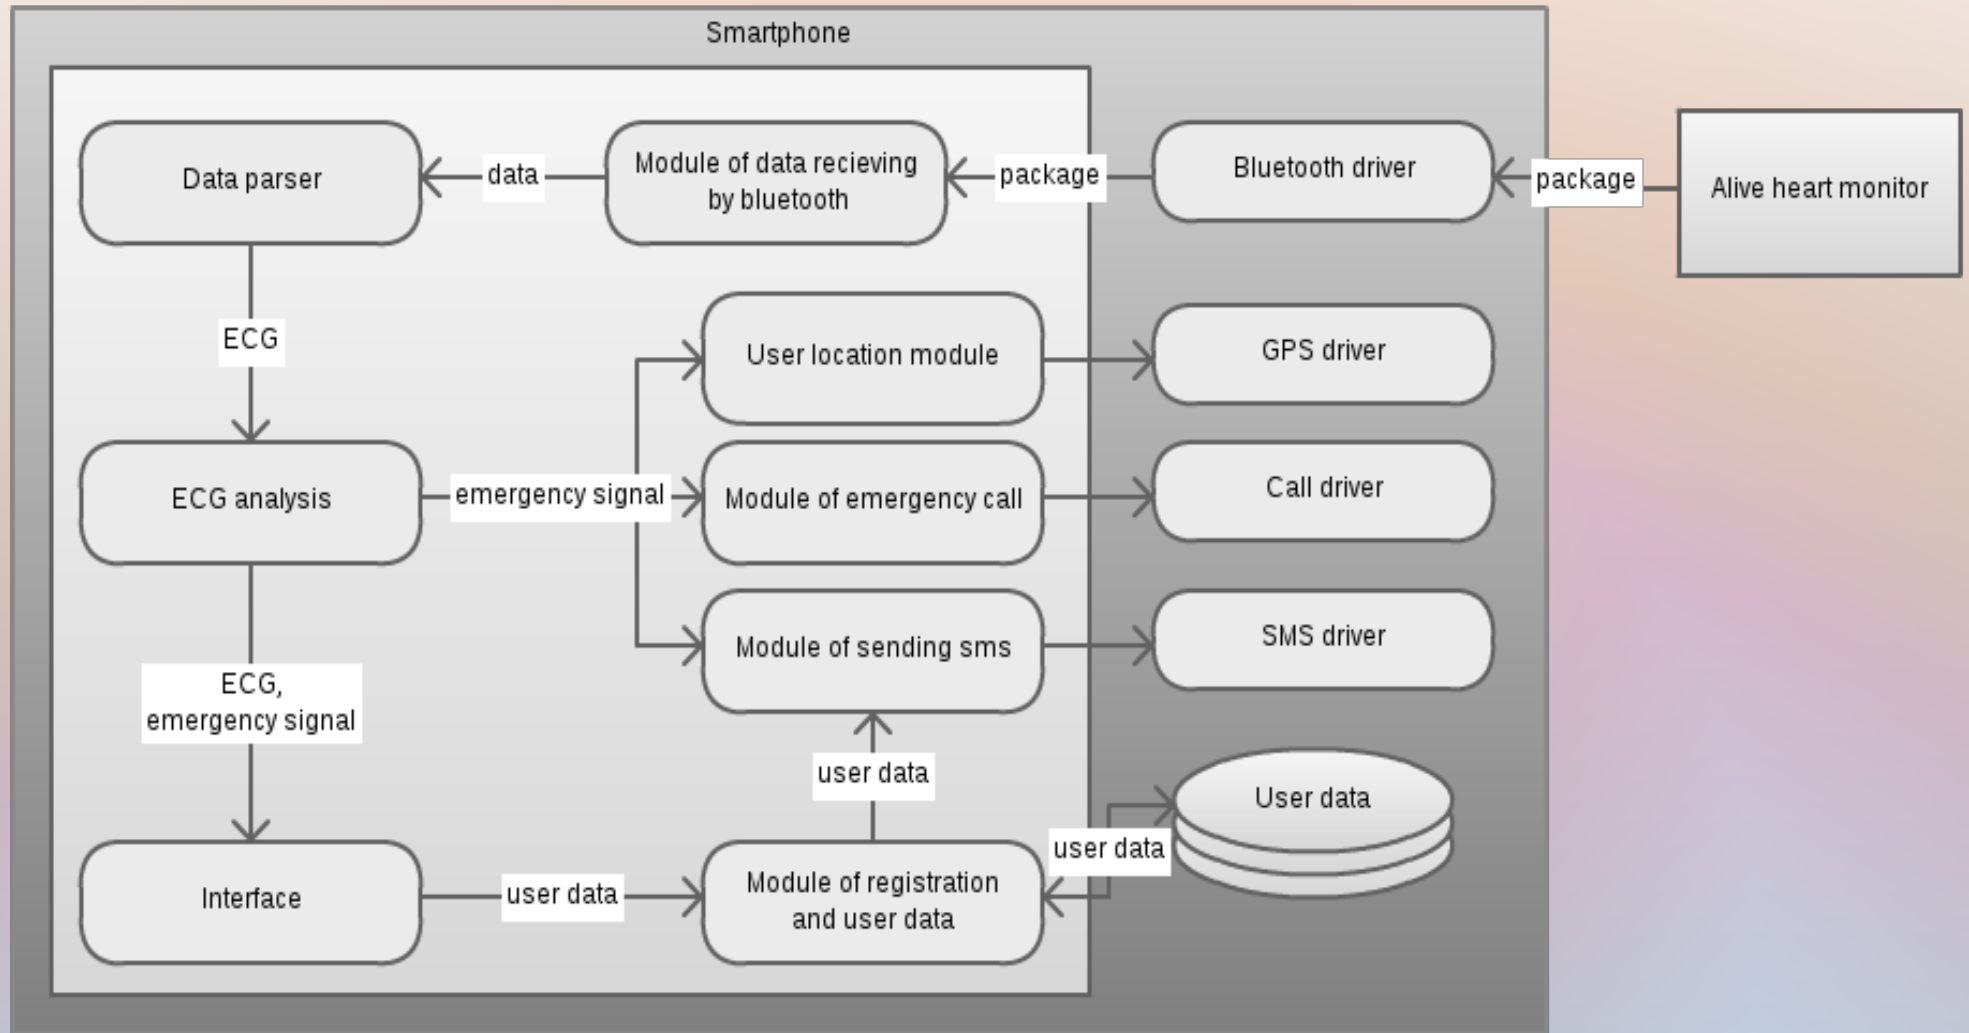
Smartphone

Data parser

data

Module of data recieving by bluetooth

package

Bluetooth driver

package

Alive heart monitor

ECG

User location module

GPS driver

ECG analysis

emergency signal

Module of emergency call

Call driver

Module of sending sms

SMS driver

ECG, emergency signal

user data

User data

user data

Interface

user data

Module of registration and user data